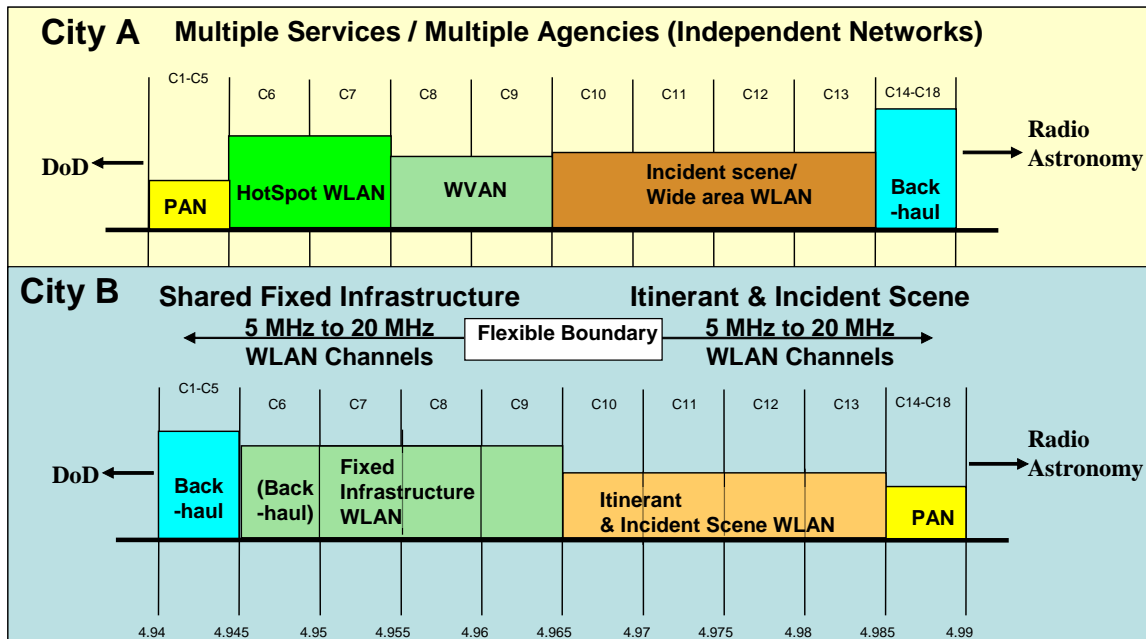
City A Multiple Services / Multiple Agencies (Independent Networks)

C1-C5 C6 C7 C8 C9 C10 C11 C12 C13 C14-C18

DoD

PAN

HotSpot WLAN

WVAN

Incident scene/ Wide area WLAN

Back -haul

Radio Astronomy

City B

Shared Fixed Infrastructure 5 MHz to 20 MHz WLAN Channels

Flexible Boundary

Itinerant & Incident Scene 5 MHz to 20 MHz WLAN Channels

C1-C5 C6 C7 C8 C9 C10 C11 C12 C13 C14-C18

DoD

Back -haul

(Back -haul)

Fixed Infrastructure WLAN

Itinerant & Incident Scene WLAN

PAN

Radio Astronomy

4.94 4.945 4.95 4.955 4.96 4.965 4.97 4.975 4.98 4.985 4.99